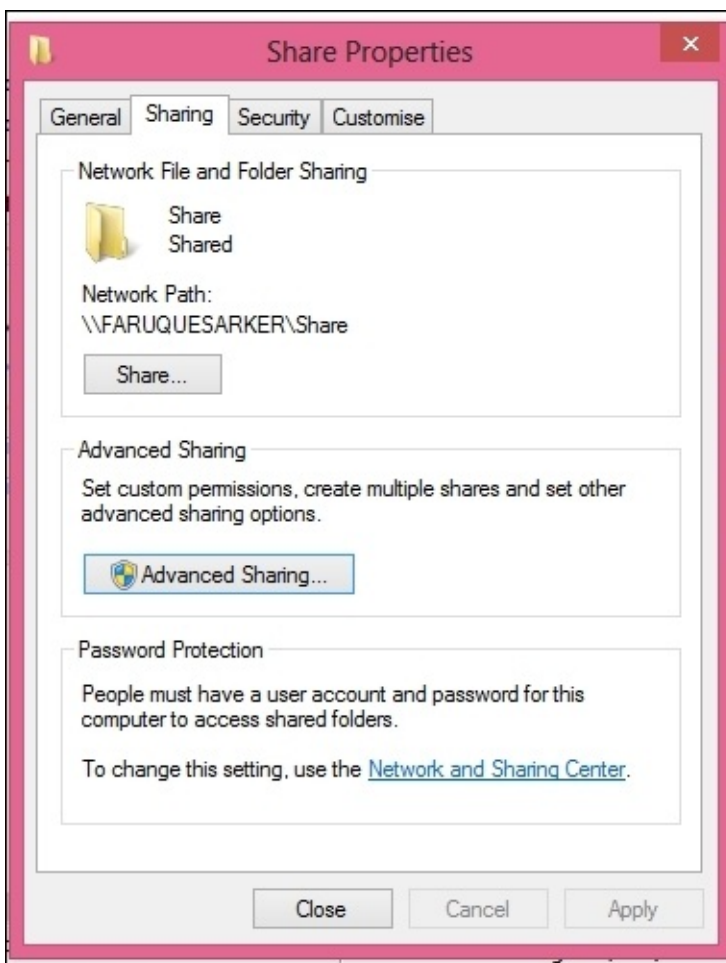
Share Properties

General | Sharing | Security | Customise

Network File and Folder Sharing

Share
Shared

Network Path:
\\FARUQUESARKER\Share

Share...

Advanced Sharing

Set custom permissions, create multiple shares and set other advanced sharing options.

Advanced Sharing...

Password Protection

People must have a user account and password for this computer to access shared folders.

To change this setting, use the Network and Sharing Center.

Close | Cancel | Apply